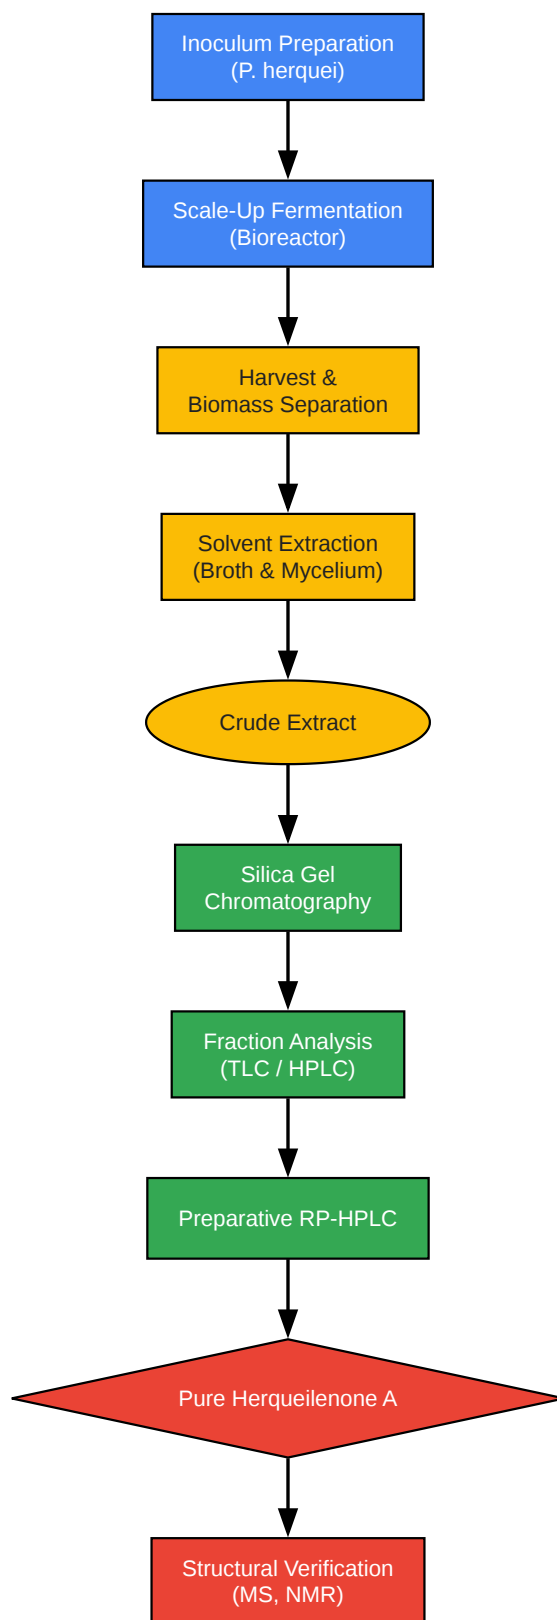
Inoculum Preparation
(P. herquei)

Scale-Up Fermentation
(Bioreactor)

Harvest &
Biomass Separation

Solvent Extraction
(Broth & Mycelium)

Crude Extract

Silica Gel
Chromatography

Fraction Analysis
(TLC / HPLC)

Preparative RP-HPLC

Pure Herqueilenone A

Structural Verification
(MS, NMR)